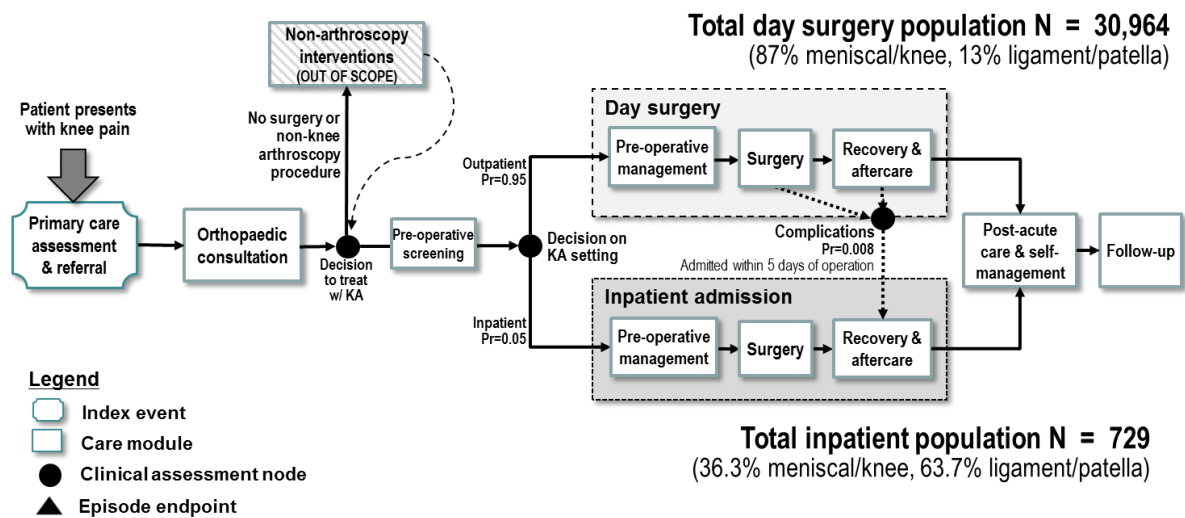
Total day surgery population N = 30,964
(87% meniscal/knee, 13% ligament/patella)

Non-arthroscopy interventions
(OUT OF SCOPE)

Patient presents with knee pain

No surgery or non-knee arthroscopy procedure

Primary care assessment & referral

Orthopaedic consultation

Decision to treat w/ KA

Pre-operative screening

Decision on KA setting

Outpatient Pr=0.95

Inpatient Pr=0.05

Day surgery

Pre-operative management

Surgery

Recovery & aftercare

Complications Pr=0.008

Admitted within 5 days of operation

Inpatient admission

Pre-operative management

Surgery

Recovery & aftercare

Post-acute care & self-management

Follow-up

Legend
Index event
Care module
Clinical assessment node
Episode endpoint

Total inpatient population N = 729
(36.3% meniscal/knee, 63.7% ligament/patella)